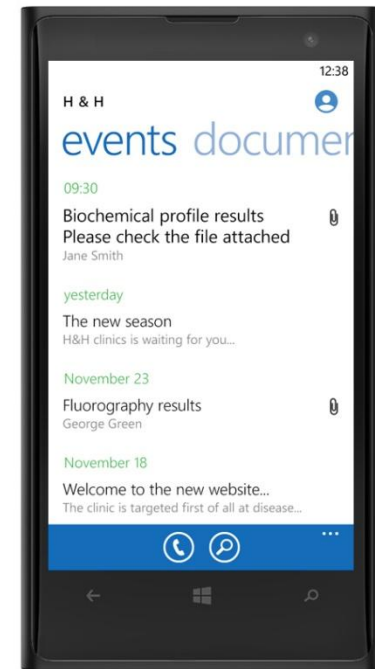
12:38

H & H

events documer

09:30

Biochemical profile results
Please check the file attached
Jane Smith

yesterday

The new season
H&H clinics is waiting for you...

November 23

Fluorography results
George Green

November 18

Welcome to the new website...
The clinic is targeted first of all at disease...

...